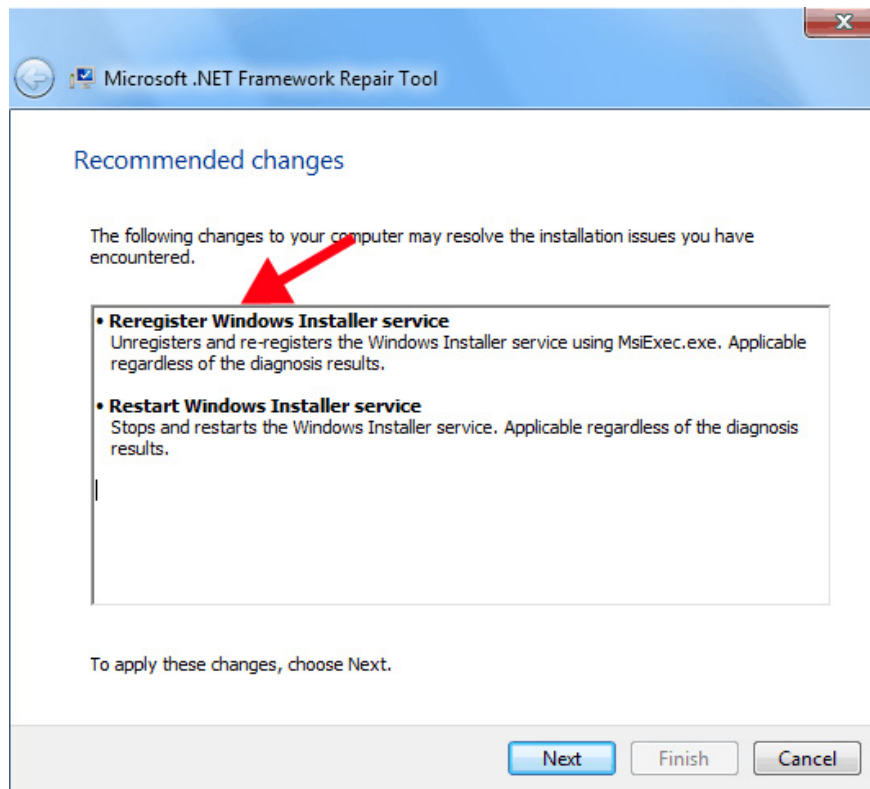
Microsoft .NET Framework Repair Tool

Recommended changes

The following changes to your computer may resolve the installation issues you have encountered.

• Reregister Windows Installer service
Unregisters and re-registers the Windows Installer service using MsiExec.exe. Applicable regardless of the diagnosis results.

• Restart Windows Installer service
Stops and restarts the Windows Installer service. Applicable regardless of the diagnosis results.

To apply these changes, choose Next.

Next Finish Cancel